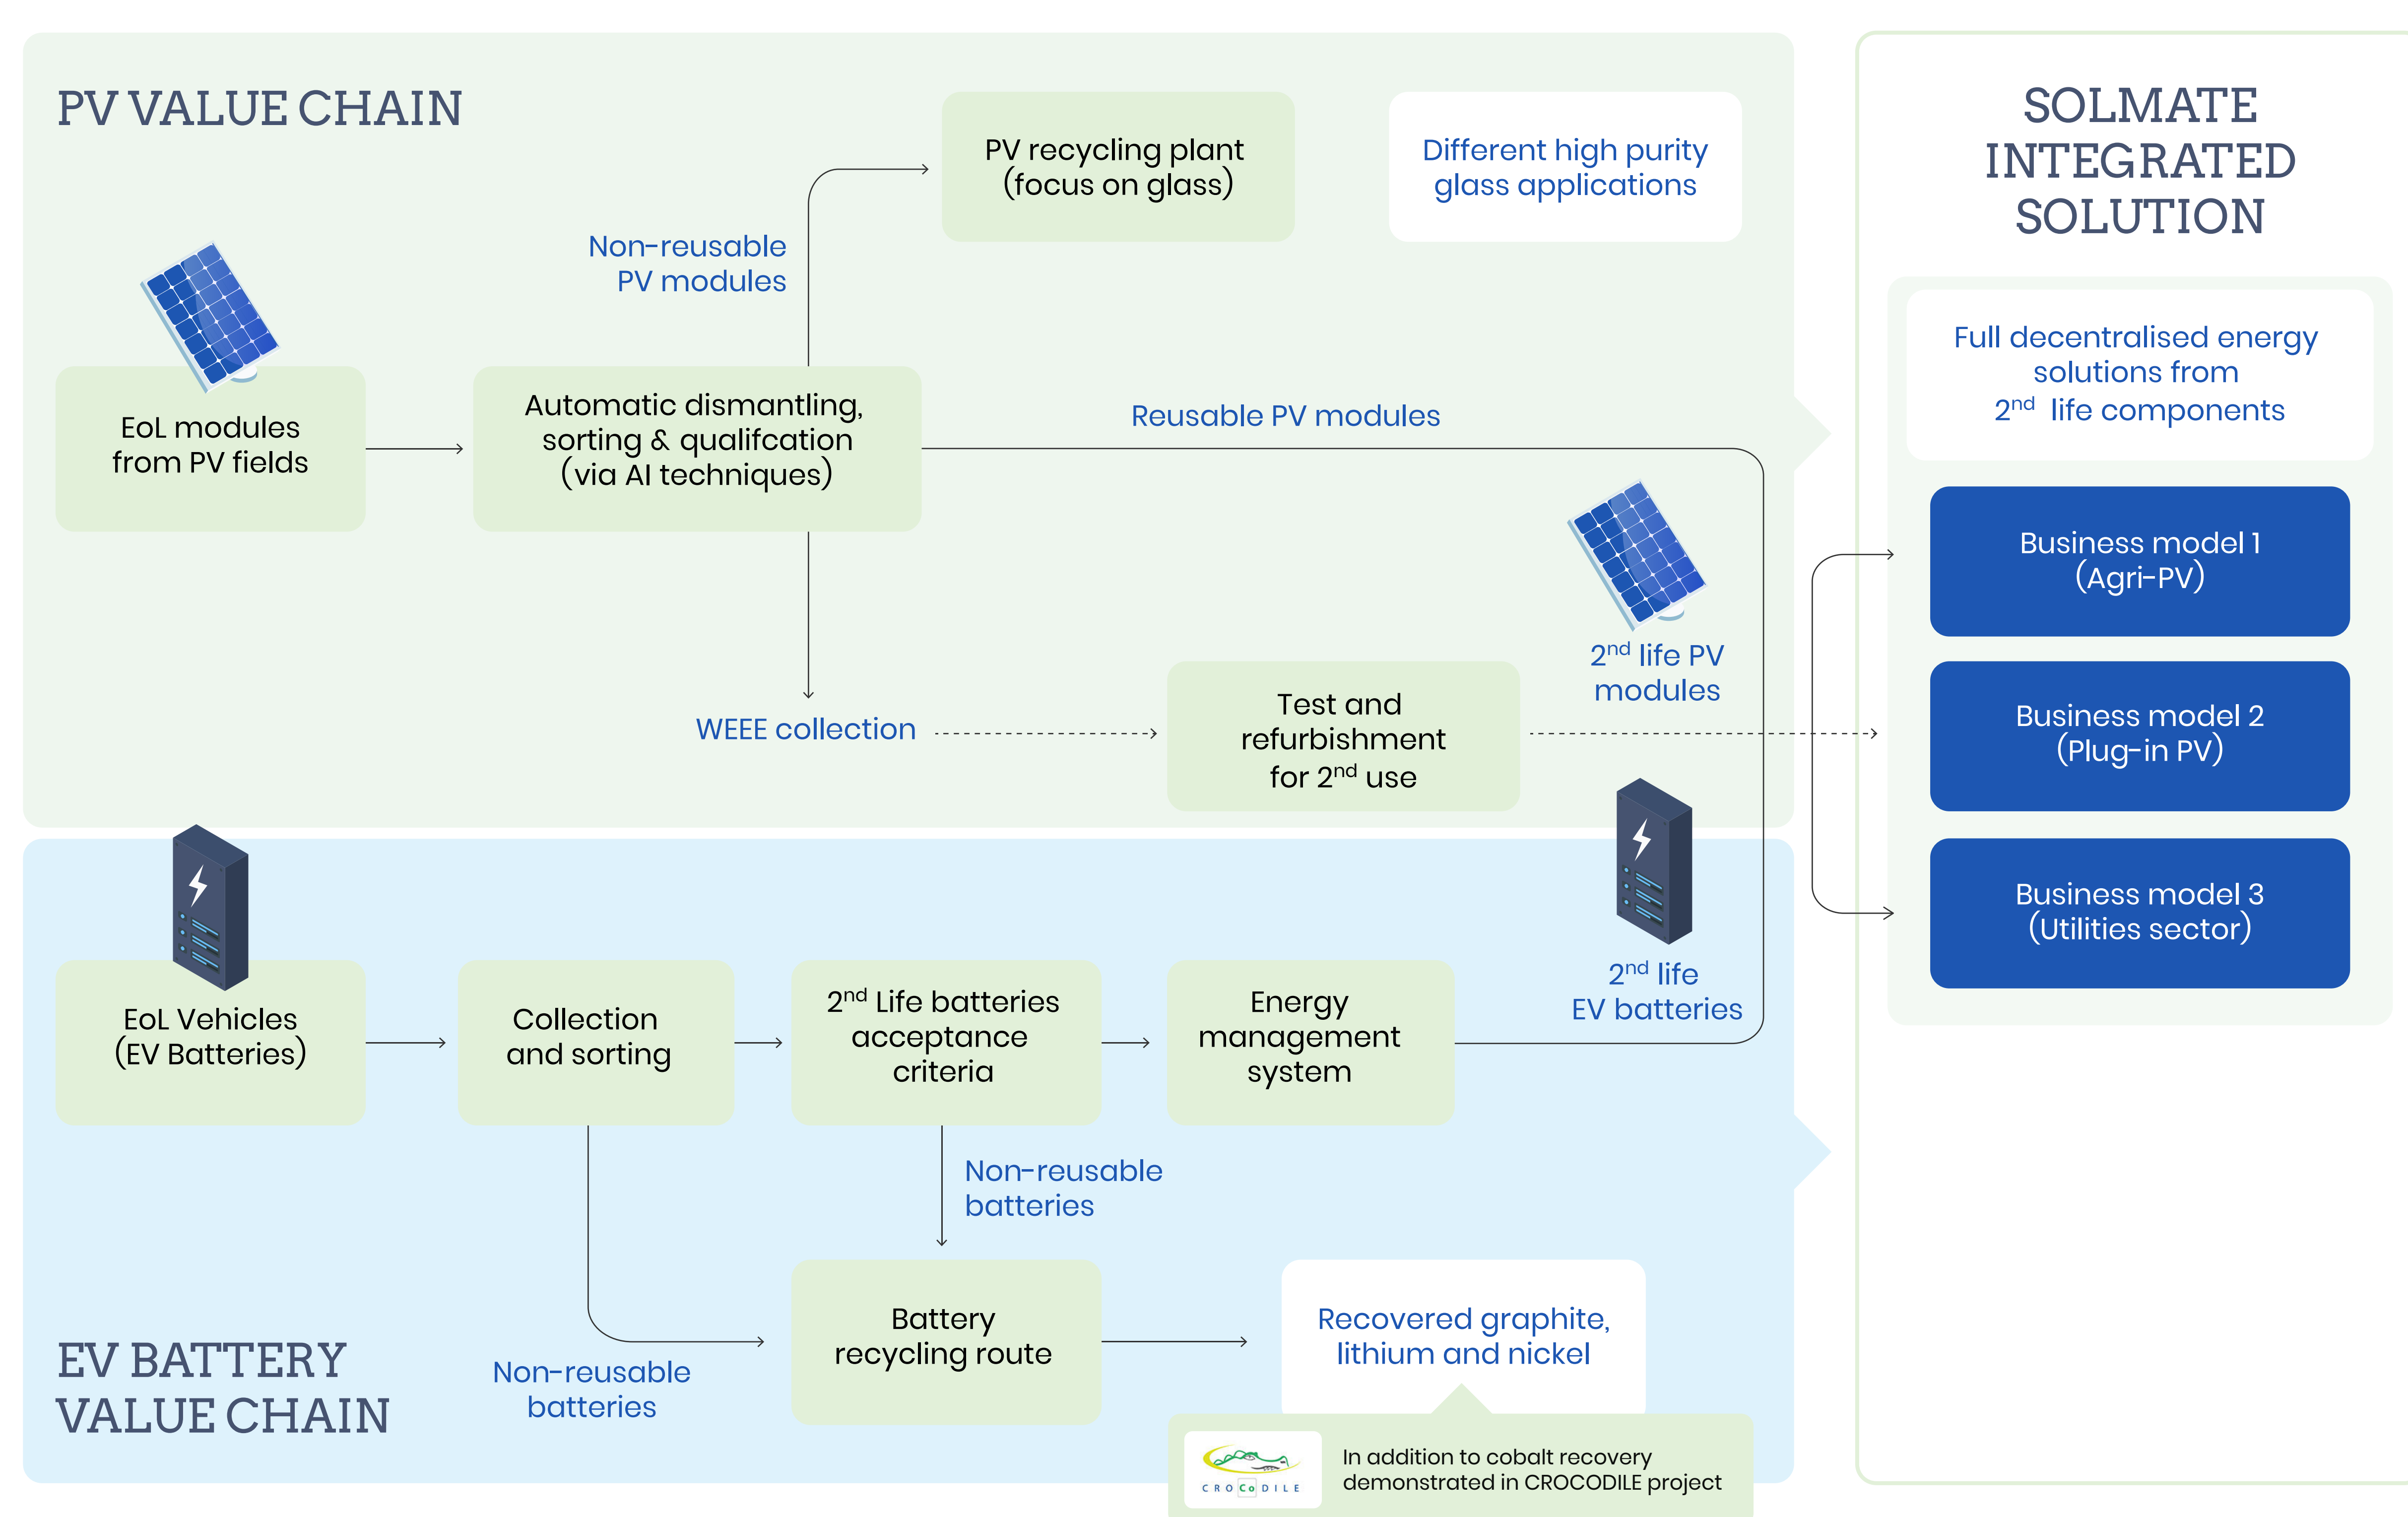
PV VALUE CHAIN

PV recycling plant (focus on glass)

Different high purity glass applications

Non-reusable PV modules

EoL modules from PV fields

Automatic dismantling, sorting & qualifcation (via AI techniques)

Reusable PV modules

$2^{nd}$ life PV modules

WEEE collection

Test and refurbishment for $2^{nd}$ use

SOLMATE INTEGRATED SOLUTION

Full decentralised energy solutions from $2^{nd}$ life components

Business model 1 (Agri-PV)

Business model 2 (Plug-in PV)

Business model 3 (Utilities sector)

EoL Vehicles (EV Batteries)

Collection and sorting

$2^{nd}$ Life batteries acceptance criteria

Energy management system

$2^{nd}$ life EV batteries

Non-reusable batteries

Battery recycling route

Recovered graphite, lithium and nickel

EV BATTERY VALUE CHAIN

Non-reusable batteries

CROCODILE

In addition to cobalt recovery demonstrated in CROCODILE project